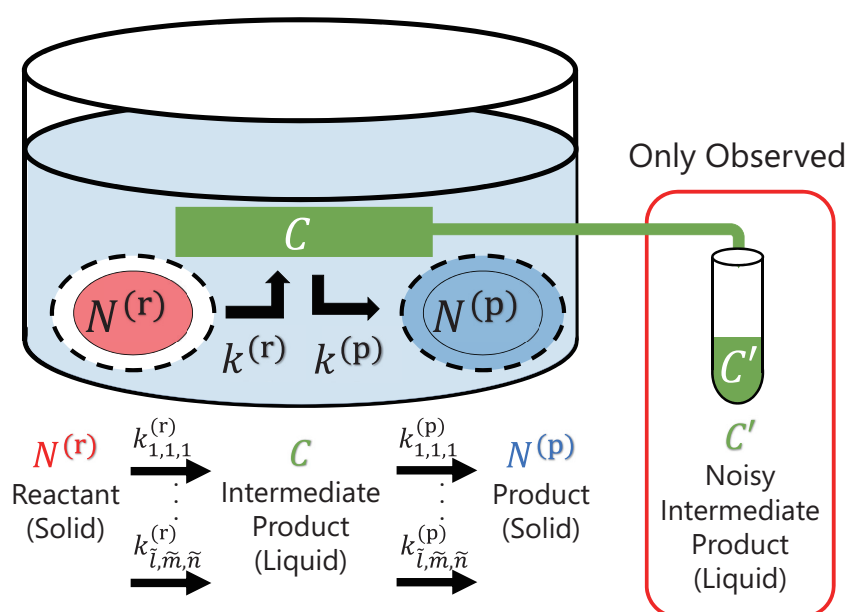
Only Observed

$C$

$N^{(\mathrm{r})}$

$k^{(\mathrm{r})}$

$k^{(\mathrm{p})}$

$N^{(\mathrm{p})}$

$C'$

$N^{(\mathrm{r})}$
Reactant
(Solid)

$k^{(\mathrm{r})}_{1,1,1}$
⋮
$k^{(\mathrm{r})}_{\tilde{l},\tilde{m},\tilde{n}}$

$C$
Intermediate
Product
(Liquid)

$k^{(\mathrm{p})}_{1,1,1}$
⋮
$k^{(\mathrm{p})}_{\tilde{l},\tilde{m},\tilde{n}}$

$N^{(\mathrm{p})}$
Product
(Solid)

$C'$
Noisy
Intermediate
Product
(Liquid)